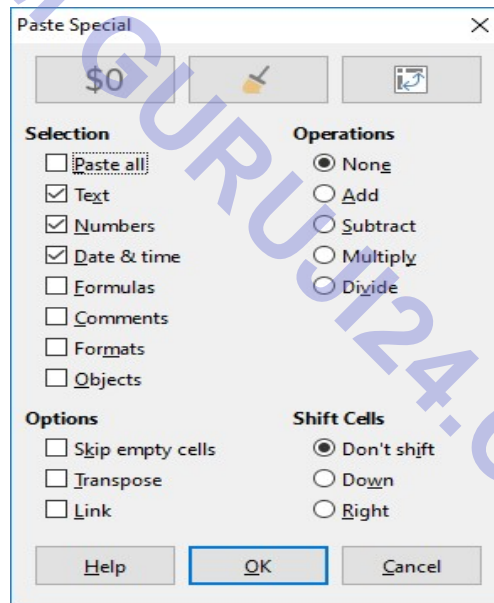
Paste Special

$0

Selection
Paste all
Text
Numbers
Date & time
Formulas
Comments
Formats
Objects

Operations
None
Add
Subtract
Multiply
Divide

Options
Skip empty cells
Transpose
Link

Shift Cells
Don't shift
Down
Right

Help
OK
Cancel

GURUSI24.C